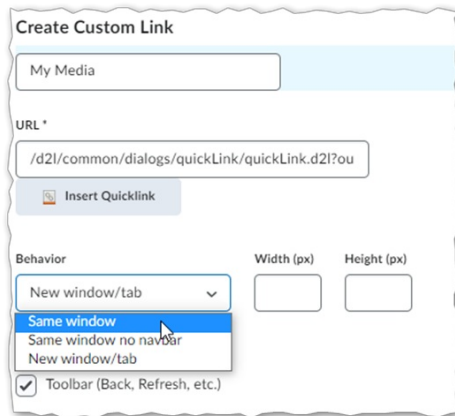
Create Custom Link

My Media

URL *

/d2l/common/dialogs/quickLink/quickLink.d2l?ou

Insert Quicklink

Behavior

New window/tab

Width (px)

Height (px)

Same window
Same window no navbar
New window/tab

Toolbar (Back, Refresh, etc.)